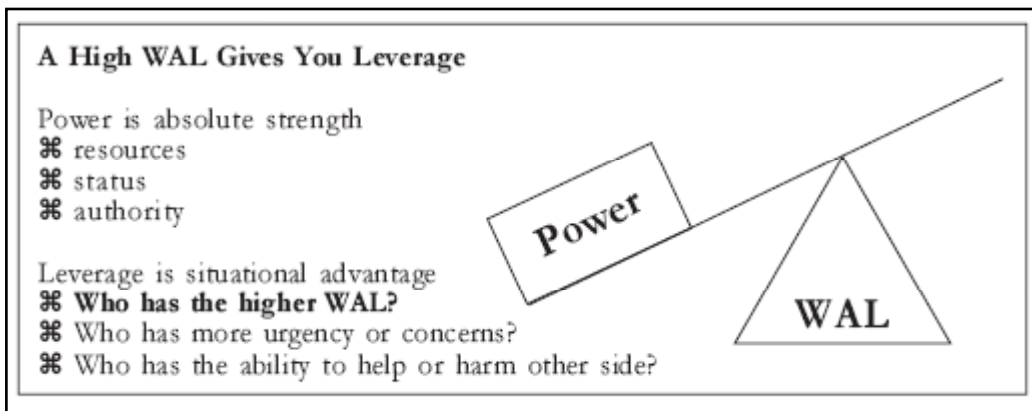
**A High WAL Gives You Leverage**

Power is absolute strength
⌘ resources
⌘ status
⌘ authority

Leverage is situational advantage
⌘ **Who has the higher WAL?**
⌘ Who has more urgency or concerns?
⌘ Who has the ability to help or harm other side?

Power

WAL